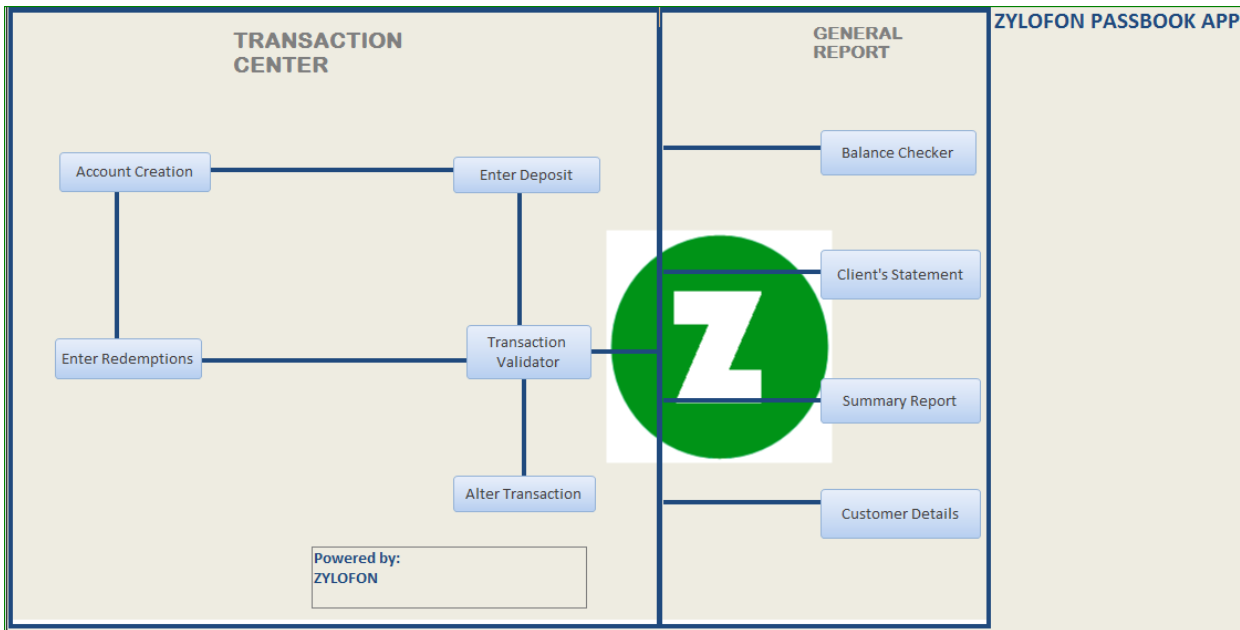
TRANSACTION CENTER

Account Creation

Enter Deposit

Enter Redemptions

Transaction Validator

Alter Transaction

Powered by:
ZYLOFON

GENERAL REPORT

Balance Checker

Client's Statement

Summary Report

Customer Details

ZYLOFON PASSBOOK APP